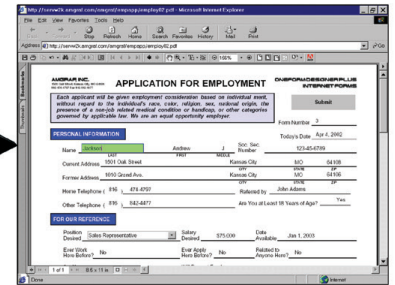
http://serverOk.amgraf.com/amgraf/empapp/employ02.pdf - Microsoft Internet Explorer

File Edit View Favorites Tools Help

Back Forward Stop Refresh Home Search Favorites History Mail Print

Address http://serverOk.amgraf.com/amgraf/empapp/employ02.pdf Go

AMGRAF INC.

APPLICATION FOR EMPLOYMENT

ONEFORM DESIGNER PLUS INTERNET FORMS

Each applicant will be given employment consideration based on individual merit, without regard to the individual's race, color, religion, sex, national origin, the presence of a non-job related medical condition or handicap, or other categories governed by applicable law. We are an equal opportunity employer.

Submit

Form Number 3

PERSONAL INFORMATION

Today's Date Apr 4, 2002

Name Jackson Andrew J Soc. Sec. Number 123-45-6789

LAST FIRST MIDDLE

Current Address 1501 Oak Street Kansas City MO 64108

CITY STATE ZIP

Former Address 1610 Grand Ave. Kansas City MO 64108

CITY STATE ZIP

Home Telephone ( 816 ) 471-8797 Referred by John Adams

Other Telephone ( 816 ) 842-4477 Are You at Least 18 Years of Age? Yes

FOR OUR REFERENCE

Position Desired Sales Representative Salary Desired $75,000 Date Available Jan 1, 2003

Ever Work Here Before? No Ever Apply Here Before? No Related to Anyone Here? No

1 of 1 8.5 x 11 in

Done Internet